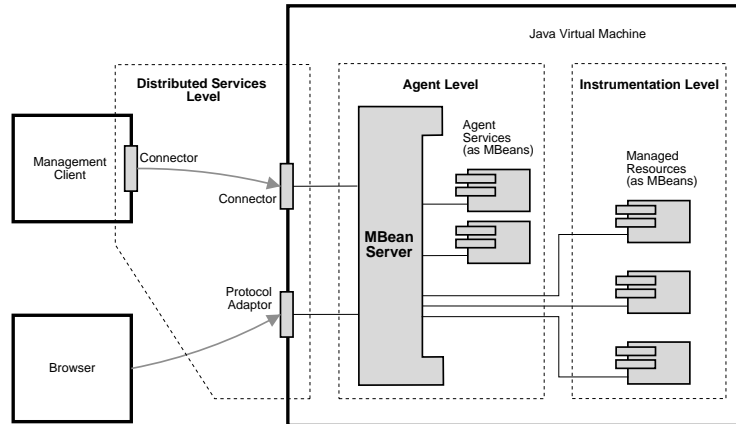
Java Virtual Machine

Distributed Services Level

Agent Level

Instrumentation Level

Management Client

Connector

Connector

Agent Services (as MBeans)

Managed Resources (as MBeans)

MBean Server

Protocol Adaptor

Browser